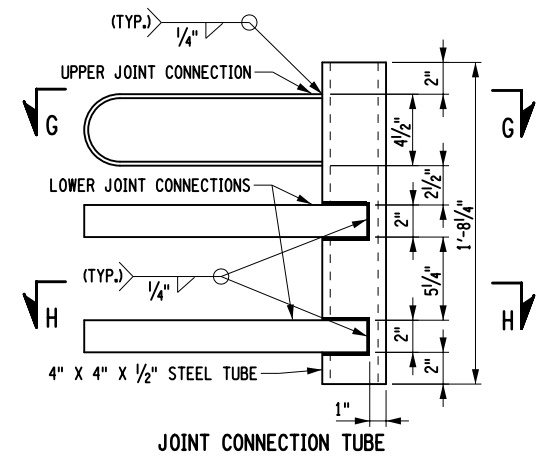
(TYP.)
$\frac{1}{4}$"
UPPER JOINT CONNECTION
G
G
2"
4$\frac{1}{2}$"
2$\frac{1}{2}$"
1'-8$\frac{1}{4}$"
LOWER JOINT CONNECTIONS
2"
(TYP.)
$\frac{1}{4}$"
5$\frac{1}{4}$"
H
H
2"
2"
4" X 4" X $\frac{1}{2}$" STEEL TUBE
1"
JOINT CONNECTION TUBE